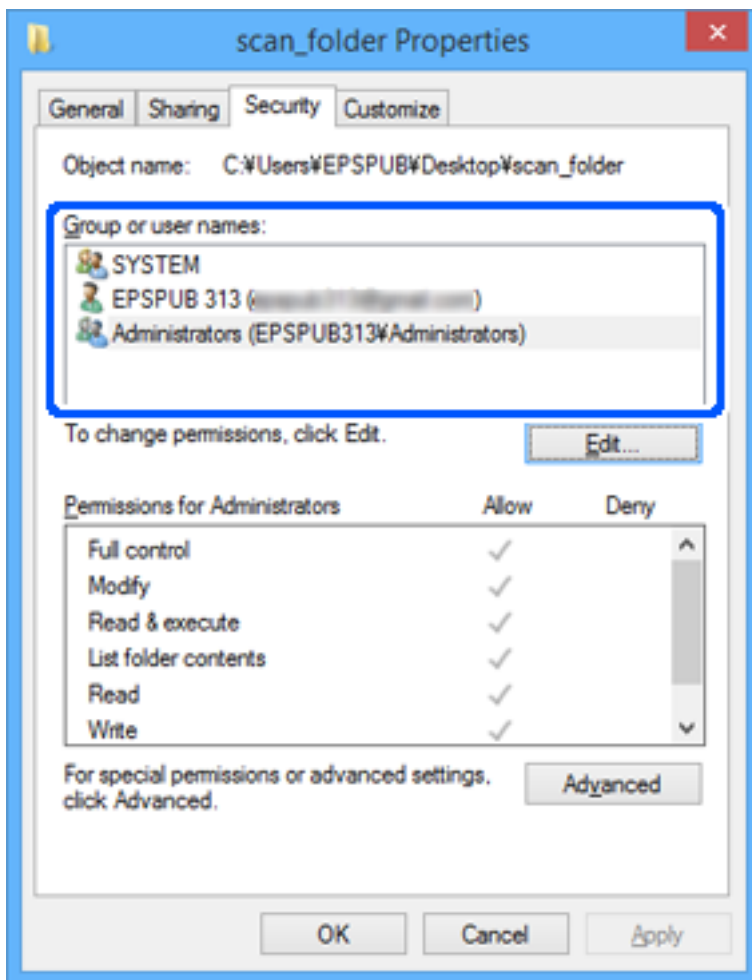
scan_folder Properties

General | Sharing | Security | Customize

Object name: C:¥Users¥EPSPUB¥Desktop¥scan_folder

Group or user names:

SYSTEM
EPSPUB 313 ([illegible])
Administrators (EPSPUB313¥Administrators)

To change permissions, click Edit.

Edit...

| Permissions for Administrators | Allow | Deny |
|---|---|---|
| Full control | ✓ | |
| Modify | ✓ | |
| Read & execute | ✓ | |
| List folder contents | ✓ | |
| Read | ✓ | |
| Write | ✓ | |

For special permissions or advanced settings, click Advanced.

Advanced

OK Cancel Apply